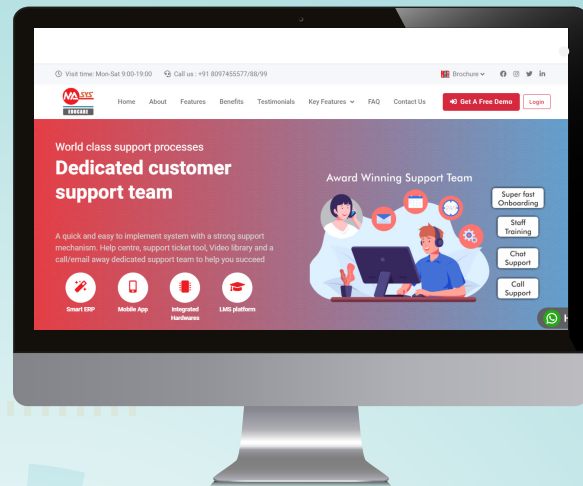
Visit time: Mon-Sat 9:00-19:00 Call us : +91 8097455577/88/99

Brochure

MA EDUCARE

Home About Features Benefits Testimonials Key Features FAQ Contact Us

Get A Free Demo Login

World class support processes

Dedicated customer support team

A quick and easy to implement system with a strong support mechanism. Help centre, support ticket tool, Video library and a call/email away dedicated support team to help you succeed

Smart ERP Mobile App Integrated Hardware LMS platform

Award Winning Support Team

Super fast Onboarding

Staff Training

Chat Support

Call Support

H